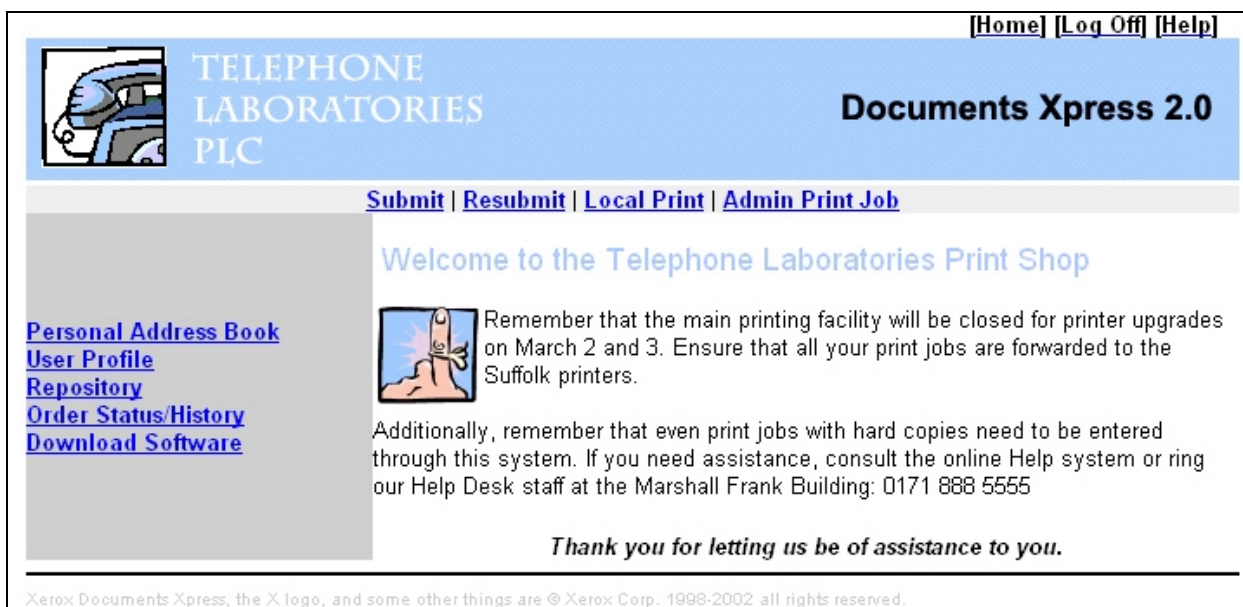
[Home] [Log Off] [Help]

TELEPHONE LABORATORIES PLC

Documents Xpress 2.0

Submit | Resubmit | Local Print | Admin Print Job

Personal Address Book
User Profile
Repository
Order Status/History
Download Software

Welcome to the Telephone Laboratories Print Shop

Remember that the main printing facility will be closed for printer upgrades on March 2 and 3. Ensure that all your print jobs are forwarded to the Suffolk printers.

Additionally, remember that even print jobs with hard copies need to be entered through this system. If you need assistance, consult the online Help system or ring our Help Desk staff at the Marshall Frank Building: 0171 888 5555

Thank you for letting us be of assistance to you.

Xerox Documents Xpress, the X logo, and some other things are © Xerox Corp. 1998-2002 all rights reserved.